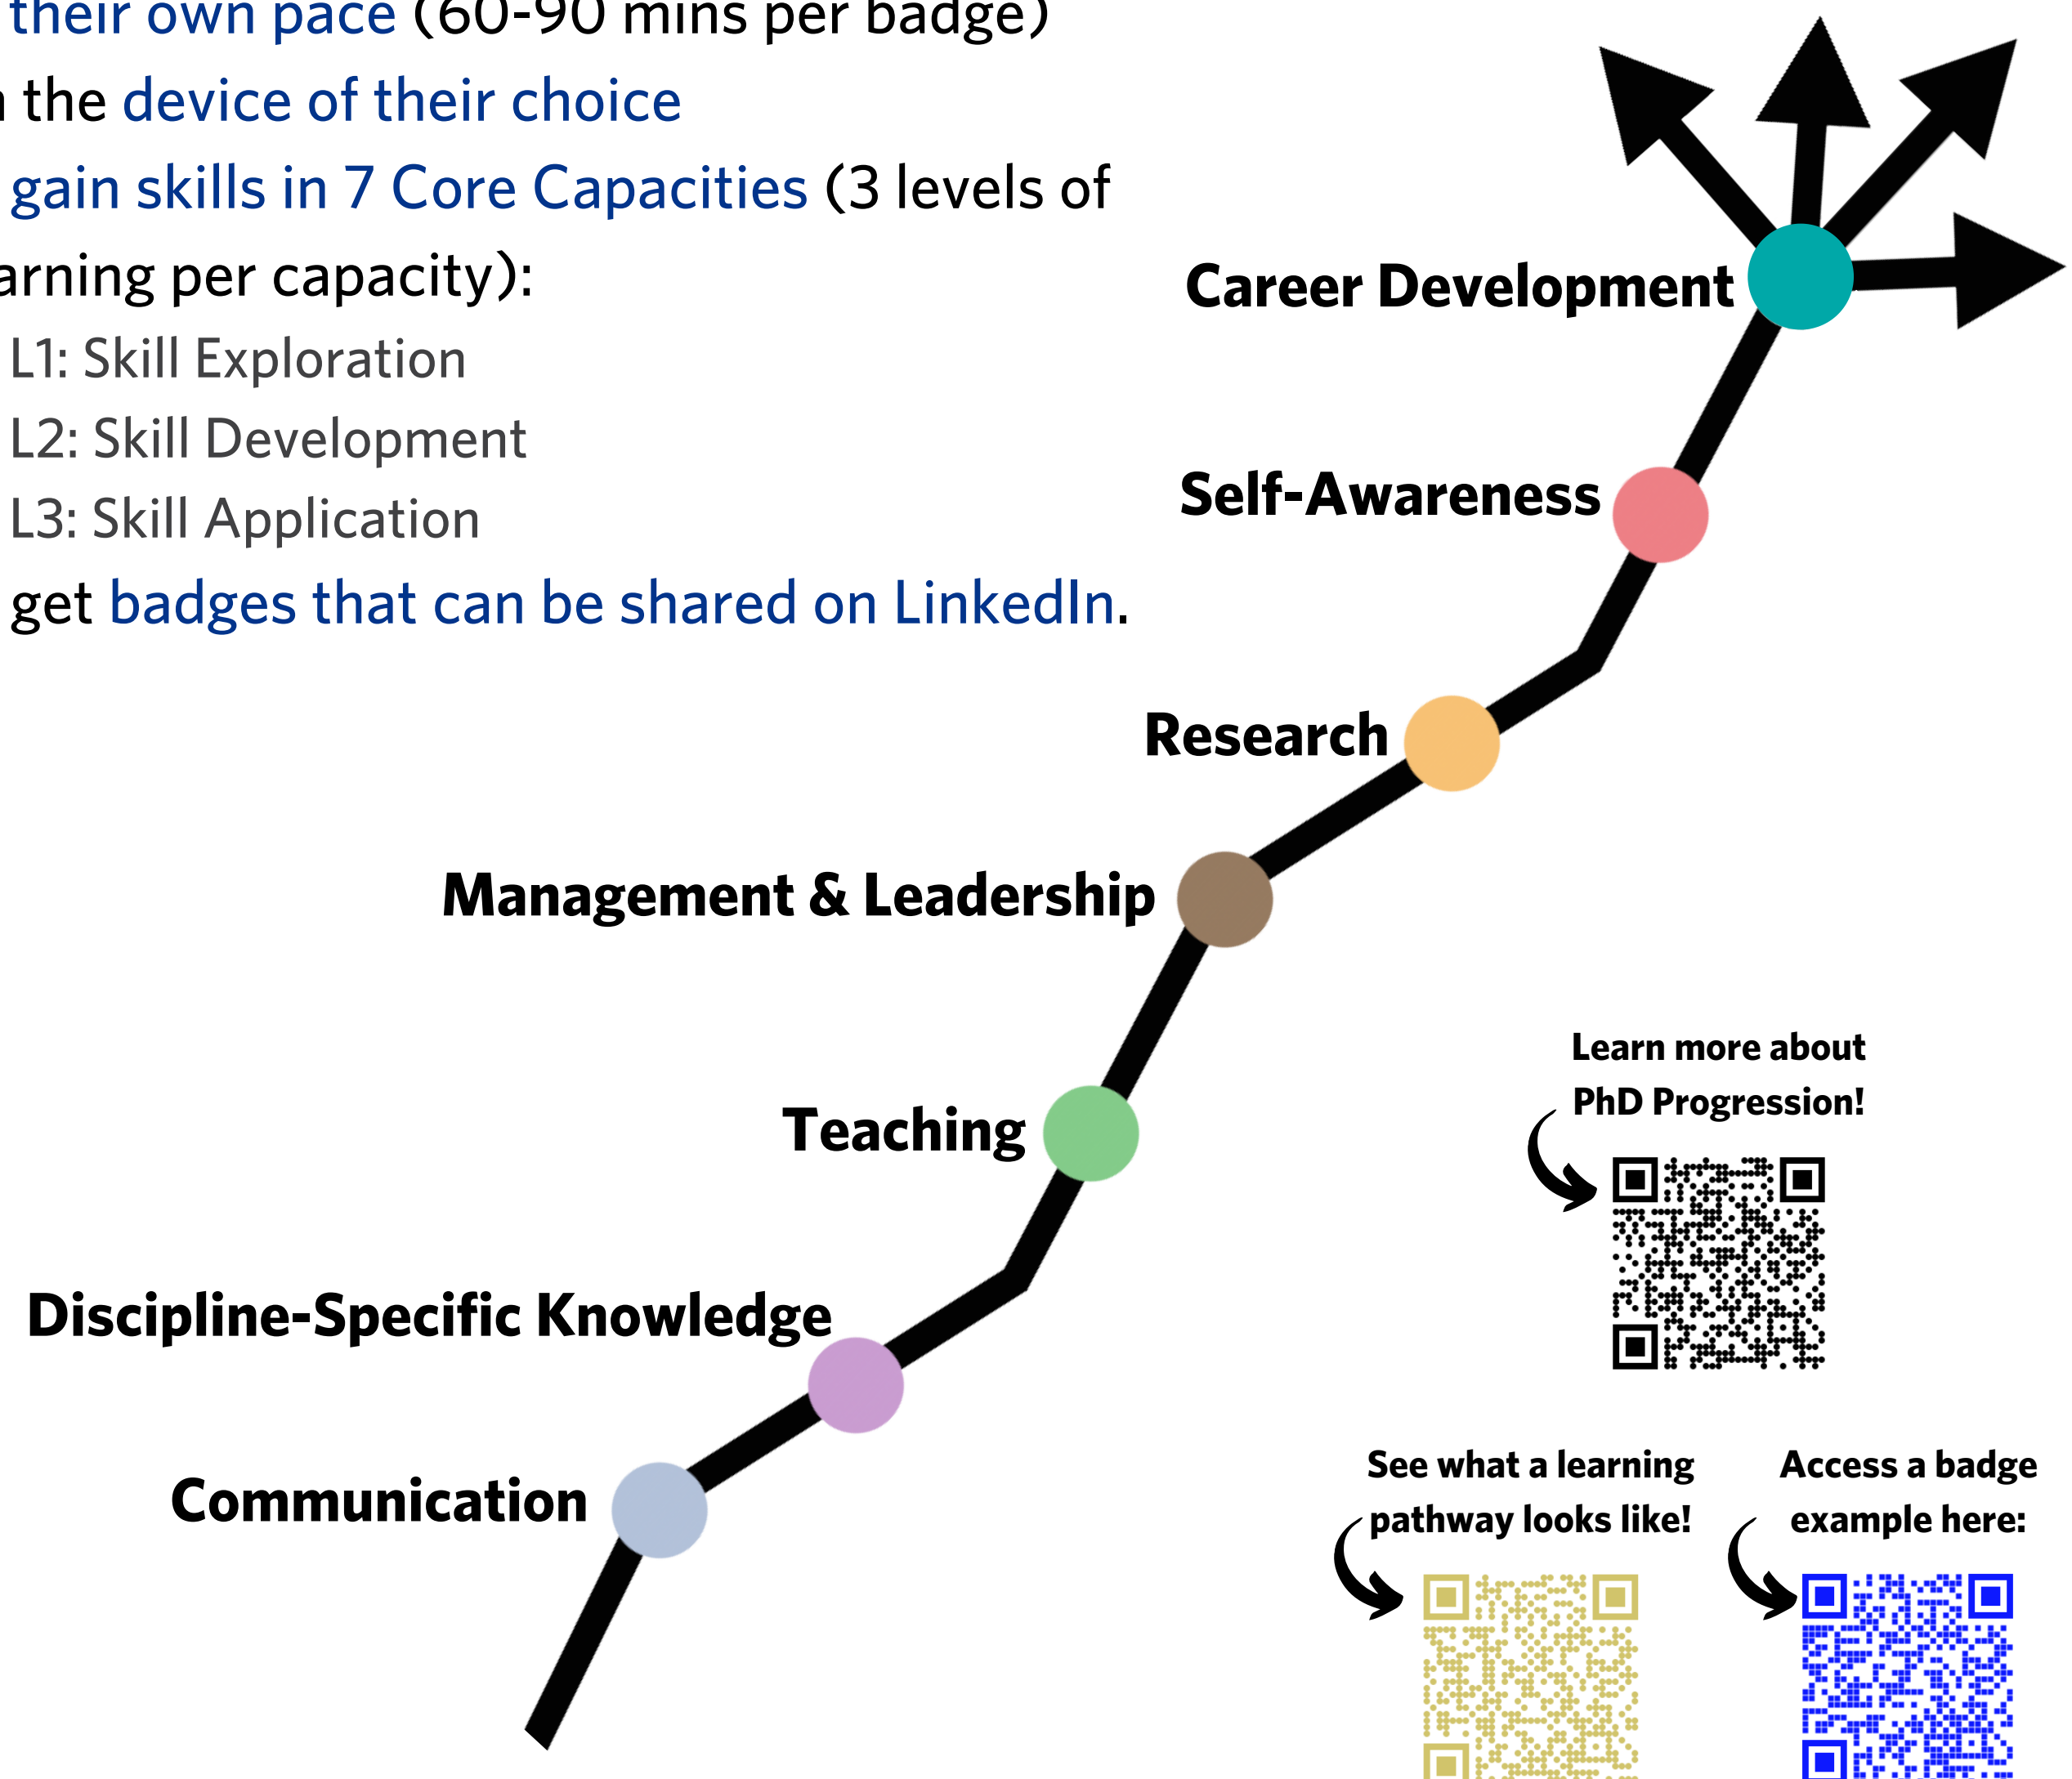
their own pace (60-90 mins per badge)
n the device of their choice
gain skills in 7 Core Capacities (3 levels of arning per capacity):
L1: Skill Exploration
L2: Skill Development
L3: Skill Application
get badges that can be shared on LinkedIn.

Career Development
Self-Awareness
Research
Management & Leadership
Teaching
Discipline-Specific Knowledge
Communication

Learn more about PhD Progression!

See what a learning pathway looks like!

Access a badge example here: